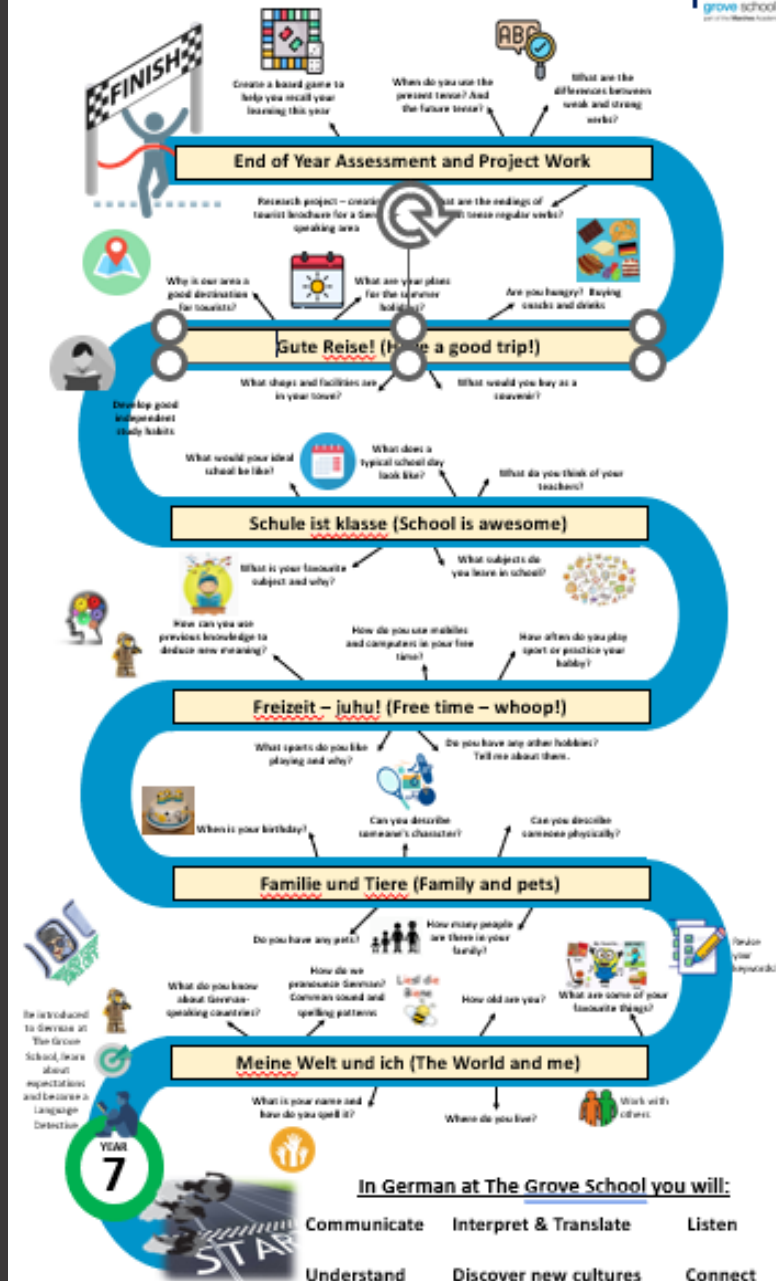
grove school

FINISH

Create a board game to help you recall your learning this year

When do you use the present tense? And the future tense?

ABC

What are the differences between weak and strong verbs?

End of Year Assessment and Project Work

Research project – creating a tourist brochure for a German speaking area

What are the endings of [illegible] tense regular verbs?

Why is our area a good destination for tourists?

What are your plans for the summer holidays?

Are you hungry? Buying snacks and drinks

Gute Reise! (Have a good trip!)

Develop good independent study habits

What shops and facilities are in your town?

What would you buy as a souvenir?

What would your ideal school be like?

What does a typical school day look like?

What do you think of your teachers?

Schule ist klasse (School is awesome)

What is your favourite subject and why?

What subjects do you learn in school?

How can you use previous knowledge to deduce new meaning?

How do you use mobiles and computers in your free time?

How often do you play sport or practice your hobby?

Freizeit – juhu! (Free time – whoop!)

What sports do you like playing and why?

Do you have any other hobbies? Tell me about them.

When is your birthday?

Can you describe someone's character?

Can you describe someone physically?

Familie und Tiere (Family and pets)

Do you have any pets?

How many people are there in your family?

Revise your keywords

What do you know about German-speaking countries?

How do we pronounce German? Common sound and spelling patterns

Lied die Biene

How old are you?

What are some of your favourite things?

Be introduced to German at The Grove School, learn about expectations and become a Language Detective

Meine Welt und ich (The World and me)

What is your name and how do you spell it?

Where do you live?

Work with others

YEAR 7

START

In German at The Grove School you will:

Communicate Interpret & Translate Listen

Understand Discover new cultures Connect